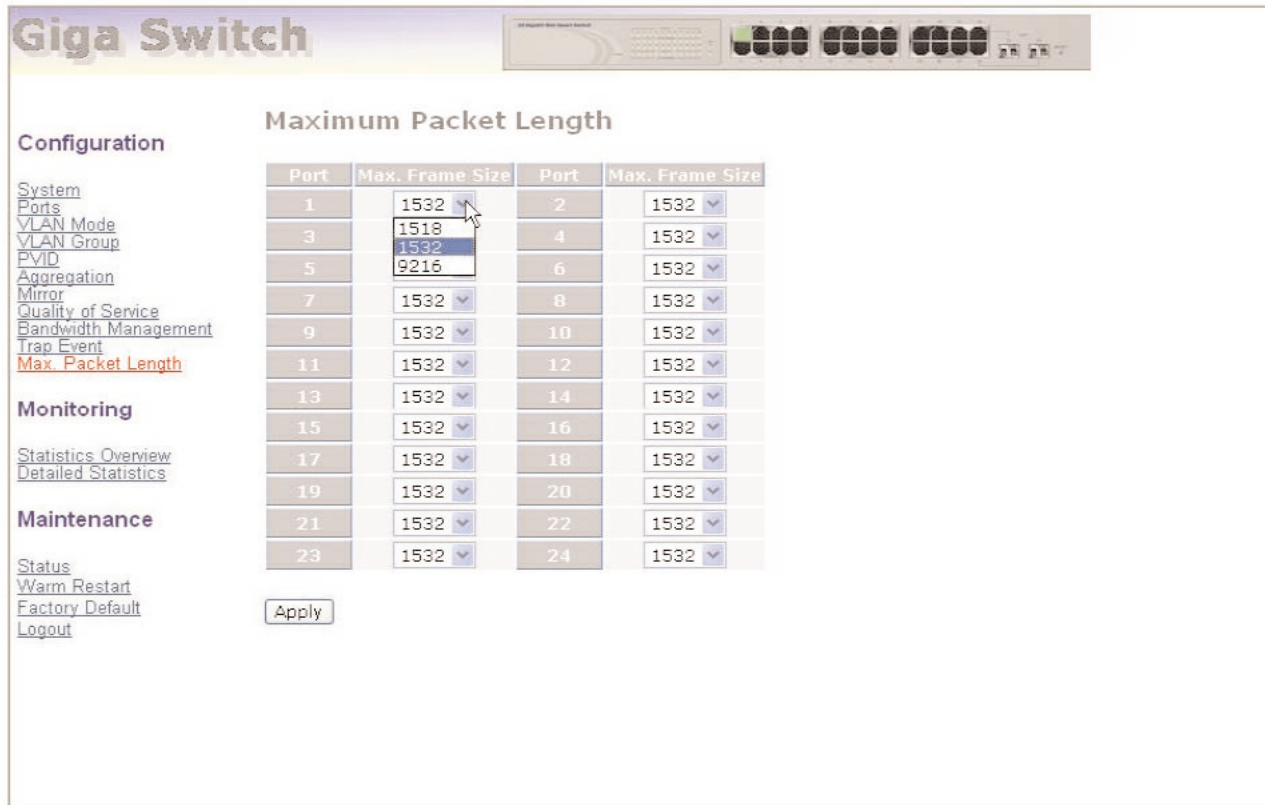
Giga Switch

Configuration

System
Ports
VLAN Mode
VLAN Group
PVID
Aggregation
Mirror
Quality of Service
Bandwidth Management
Trap Event
Max. Packet Length

Monitoring

Statistics Overview
Detailed Statistics

Maintenance

Status
Warm Restart
Factory Default
Logout

Maximum Packet Length

| Port | Max. Frame Size | Port | Max. Frame Size |
|---|---|---|---|
| 1 | 1532 | 2 | 1532 |
| 3 | 1518 | 4 | 1532 |
| 5 | 1532 | 6 | 1532 |
| 7 | 1532 | 8 | 1532 |
| 9 | 1532 | 10 | 1532 |
| 11 | 1532 | 12 | 1532 |
| 13 | 1532 | 14 | 1532 |
| 15 | 1532 | 16 | 1532 |
| 17 | 1532 | 18 | 1532 |
| 19 | 1532 | 20 | 1532 |
| 21 | 1532 | 22 | 1532 |
| 23 | 1532 | 24 | 1532 |

1518
1532
9216

Apply